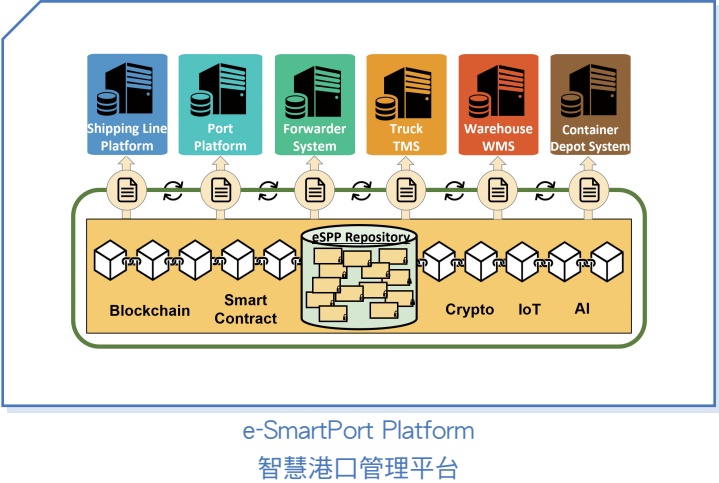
Shipping Line Platform

Port Platform

Forwarder System

Truck TMS

Warehouse WMS

Container Depot System

eSPP Repository

Blockchain

Smart Contract

Crypto

IoT

AI

e-SmartPort Platform
智慧港口管理平台